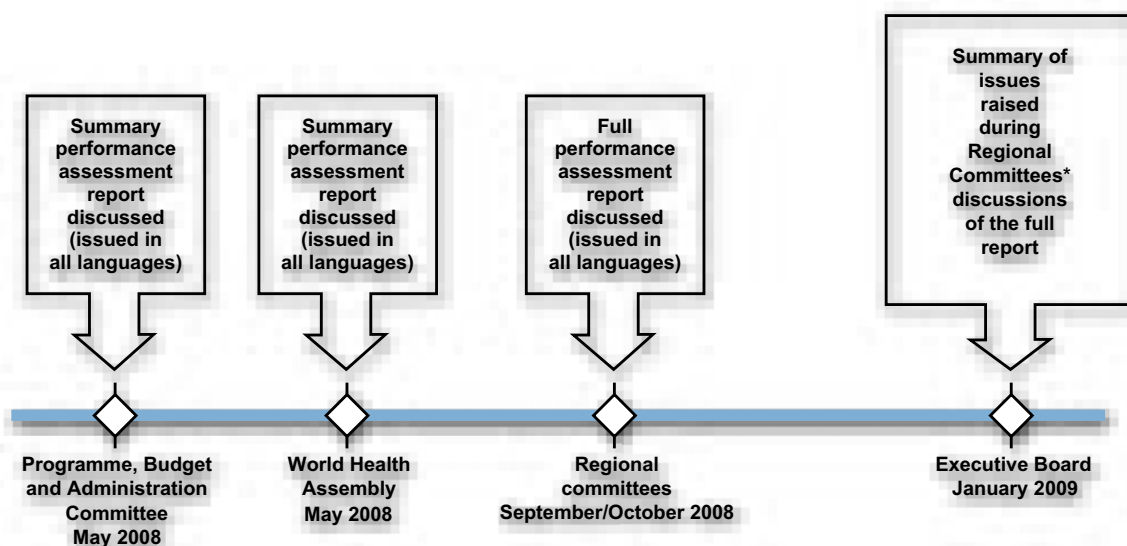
Summary performance assessment report discussed (issued in all languages)

Summary performance assessment report discussed (issued in all languages)

Full performance assessment report discussed (issued in all languages)

Summary of issues raised during Regional Committees* discussions of the full report

Programme, Budget and Administration Committee May 2008

World Health Assembly May 2008

Regional committees September/October 2008

Executive Board January 2009